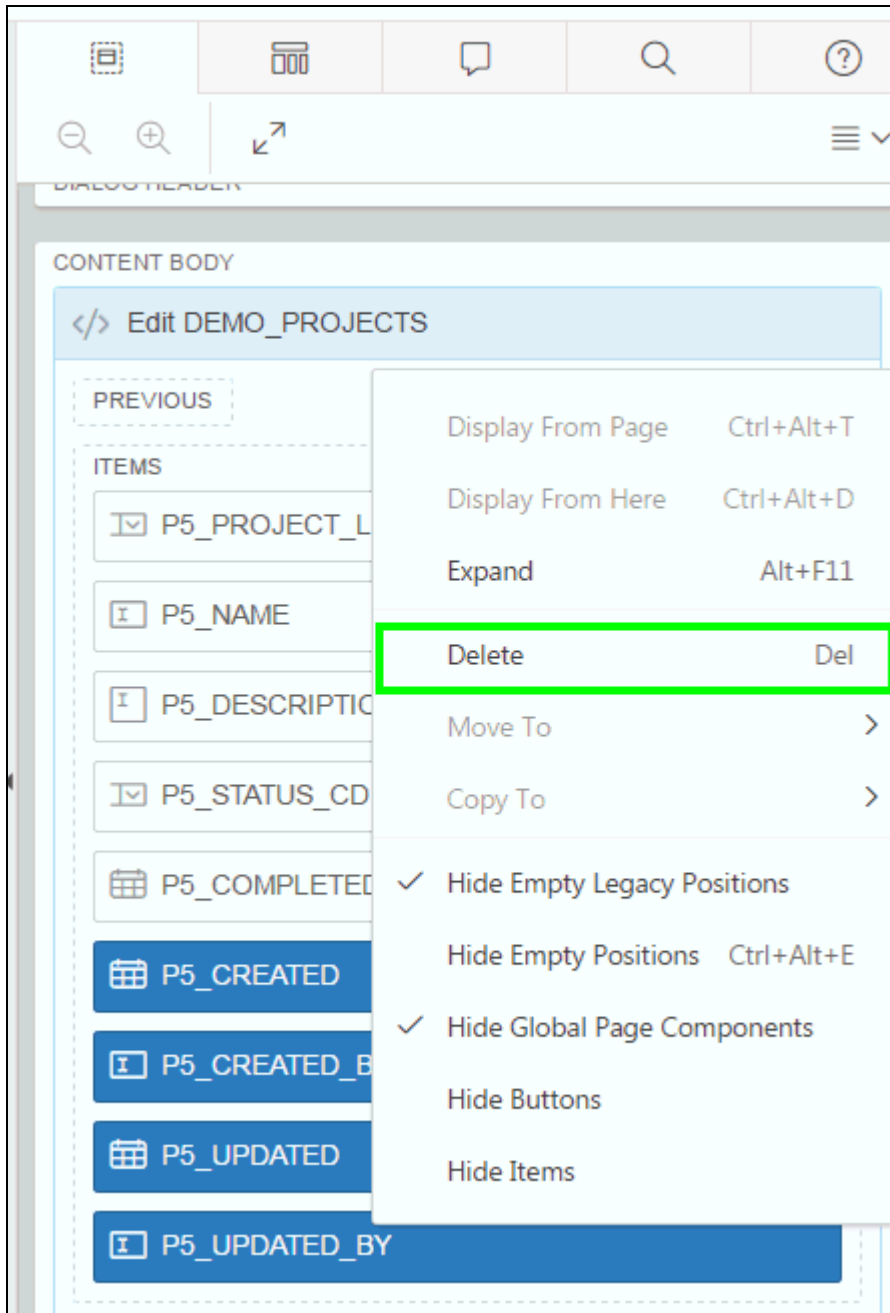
DIALOG HEADER

CONTENT BODY

</> Edit DEMO_PROJECTS

PREVIOUS

ITEMS

P5_PROJECT_L

P5_NAME

P5_DESCRIPTIC

P5_STATUS_CD

P5_COMPLETEI

P5_CREATED

P5_CREATED_B

P5_UPDATED

P5_UPDATED_BY

Display From Page Ctrl+Alt+T

Display From Here Ctrl+Alt+D

Expand Alt+F11

Delete Del

Move To >

Copy To >

✓ Hide Empty Legacy Positions

Hide Empty Positions Ctrl+Alt+E

✓ Hide Global Page Components

Hide Buttons

Hide Items